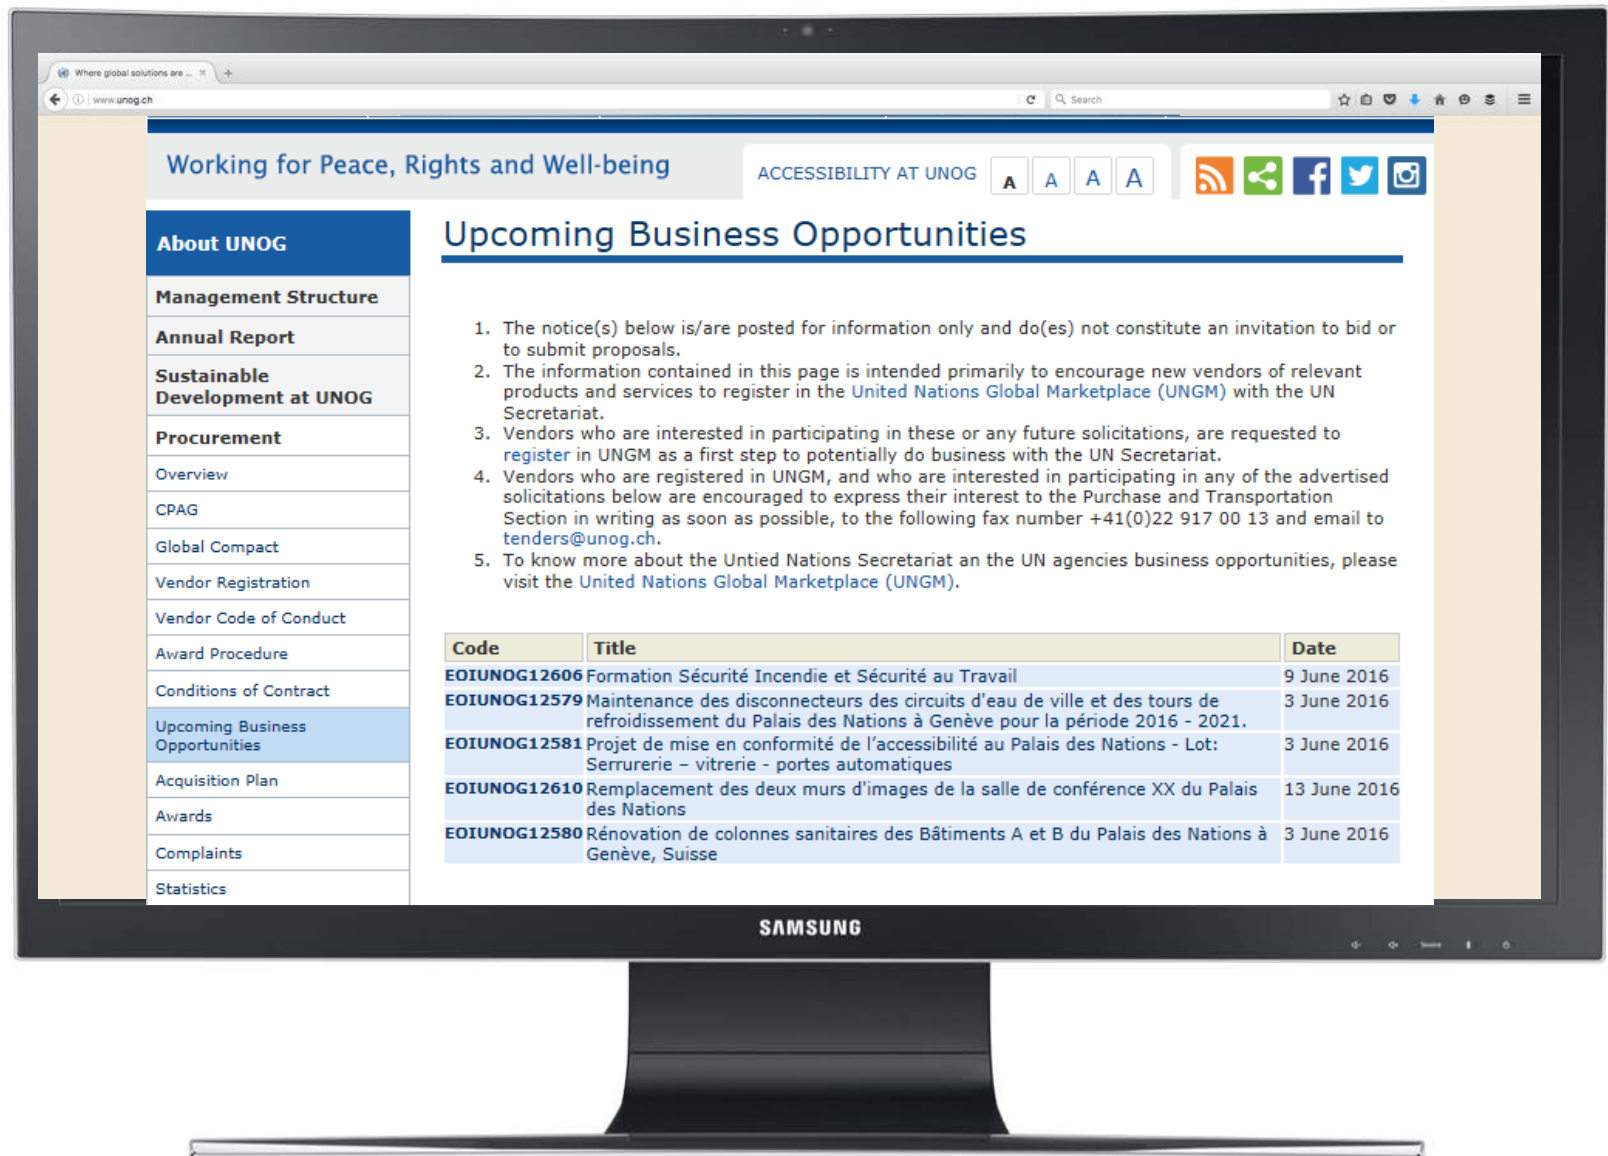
Where global solutions are ... ×

www.unog.ch

Search

Working for Peace, Rights and Well-being

ACCESSIBILITY AT UNOG A A A A

About UNOG

Management Structure

Annual Report

Sustainable Development at UNOG

Procurement

Overview

CPAG

Global Compact

Vendor Registration

Vendor Code of Conduct

Award Procedure

Conditions of Contract

Upcoming Business Opportunities

Acquisition Plan

Awards

Complaints

Statistics

Upcoming Business Opportunities

1. The notice(s) below is/are posted for information only and do(es) not constitute an invitation to bid or to submit proposals.
2. The information contained in this page is intended primarily to encourage new vendors of relevant products and services to register in the United Nations Global Marketplace (UNGM) with the UN Secretariat.
3. Vendors who are interested in participating in these or any future solicitations, are requested to register in UNGM as a first step to potentially do business with the UN Secretariat.
4. Vendors who are registered in UNGM, and who are interested in participating in any of the advertised solicitations below are encouraged to express their interest to the Purchase and Transportation Section in writing as soon as possible, to the following fax number +41(0)22 917 00 13 and email to tenders@unog.ch.
5. To know more about the Untied Nations Secretariat an the UN agencies business opportunities, please visit the United Nations Global Marketplace (UNGM).

| Code | Title | Date |
|---|---|---|
| EOIUNOG12606 | Formation Sécurité Incendie et Sécurité au Travail | 9 June 2016 |
| EOIUNOG12579 | Maintenance des disconnecteurs des circuits d'eau de ville et des tours de refroidissement du Palais des Nations à Genève pour la période 2016 - 2021. | 3 June 2016 |
| EOIUNOG12581 | Projet de mise en conformité de l'accessibilité au Palais des Nations - Lot: Serrurerie – vitrerie - portes automatiques | 3 June 2016 |
| EOIUNOG12610 | Remplacement des deux murs d'images de la salle de conférence XX du Palais des Nations | 13 June 2016 |
| EOIUNOG12580 | Rénovation de colonnes sanitaires des Bâtiments A et B du Palais des Nations à Genève, Suisse | 3 June 2016 |

SAMSUNG